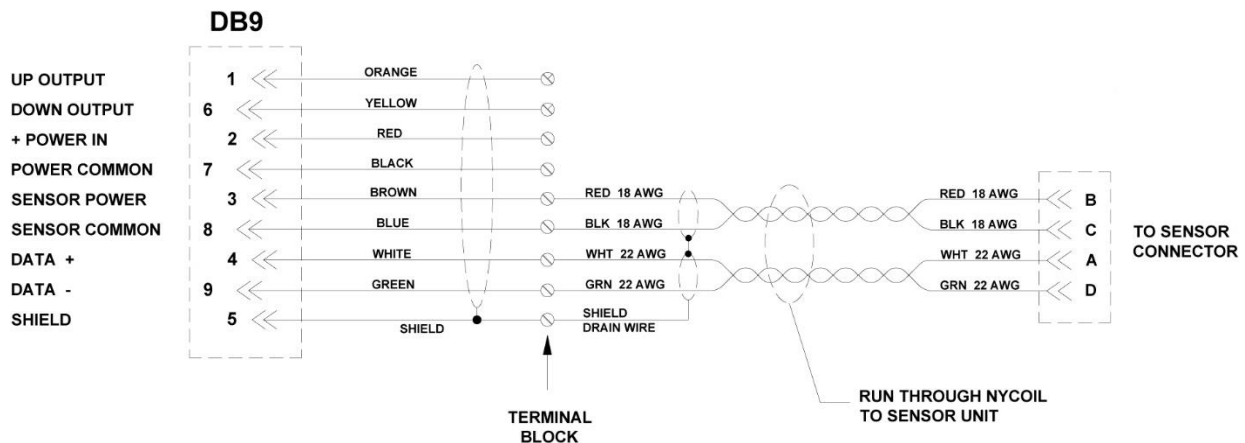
DB9

UP OUTPUT 1 ORANGE
DOWN OUTPUT 6 YELLOW
+ POWER IN 2 RED
POWER COMMON 7 BLACK
SENSOR POWER 3 BROWN RED 18 AWG RED 18 AWG B
SENSOR COMMON 8 BLUE BLK 18 AWG BLK 18 AWG C
DATA + 4 WHITE WHT 22 AWG WHT 22 AWG A
DATA - 9 GREEN GRN 22 AWG GRN 22 AWG D
SHIELD 5 SHIELD SHIELD DRAIN WIRE

TO SENSOR CONNECTOR

TERMINAL BLOCK

RUN THROUGH NYCOIL TO SENSOR UNIT